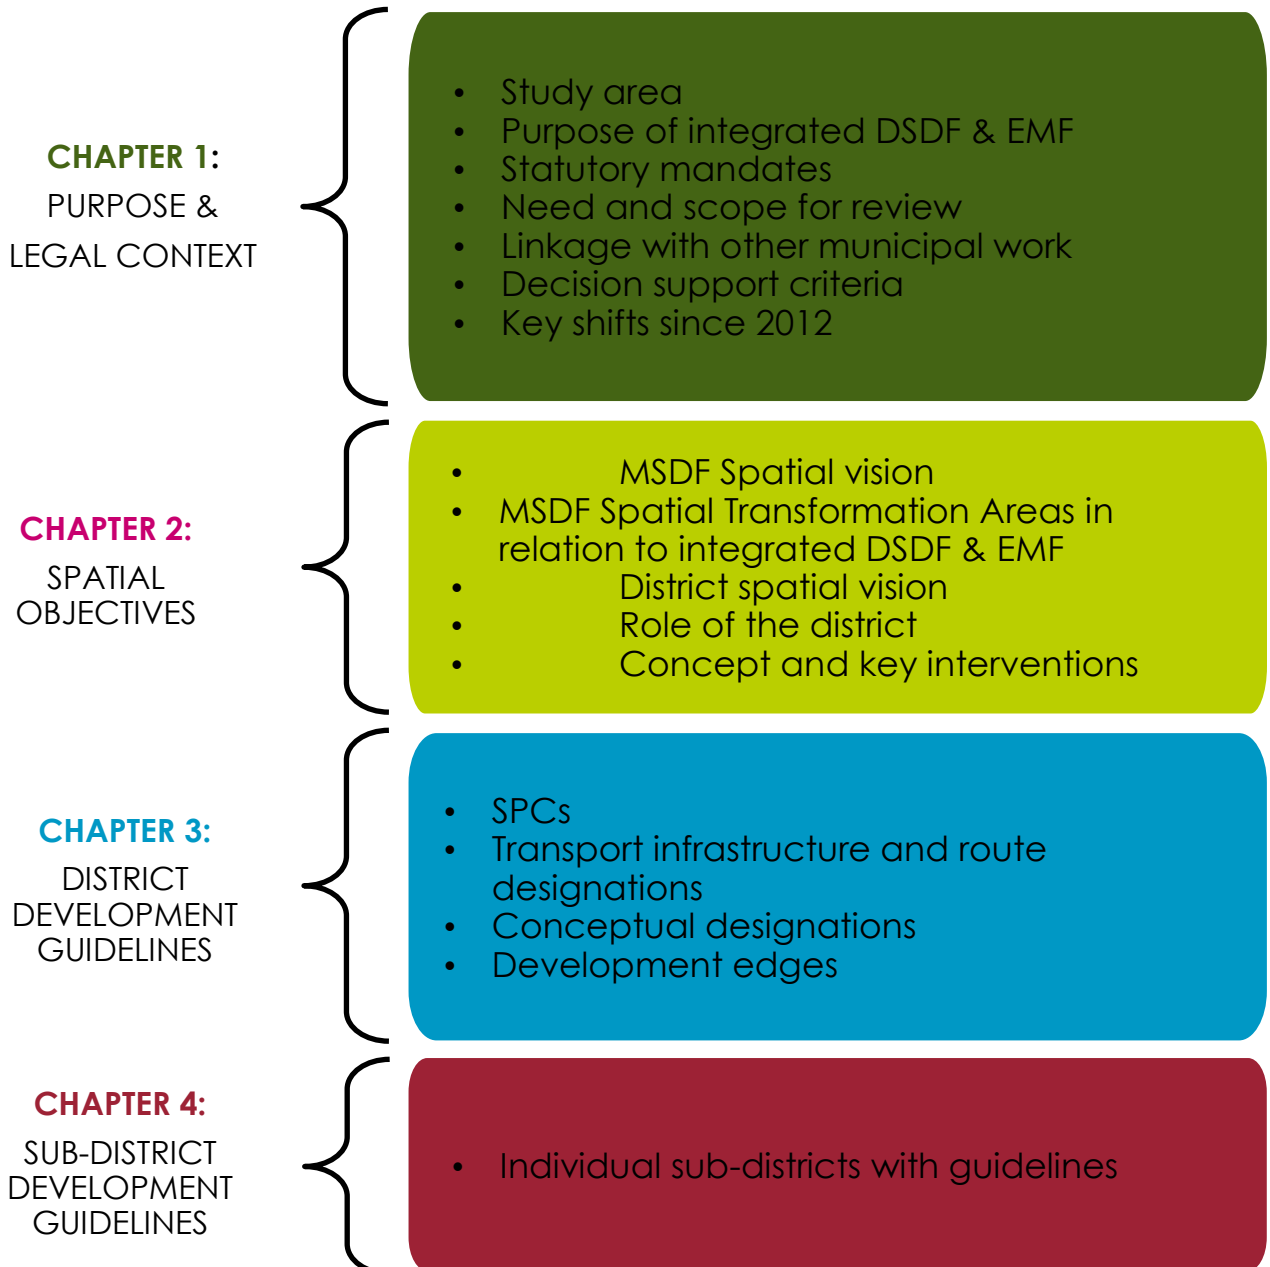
CHAPTER 1:
PURPOSE &
LEGAL CONTEXT

- Study area
- Purpose of integrated DSDF & EMF
- Statutory mandates
- Need and scope for review
- Linkage with other municipal work
- Decision support criteria
- Key shifts since 2012

CHAPTER 2:
SPATIAL
OBJECTIVES

- MSDF Spatial vision
- MSDF Spatial Transformation Areas in relation to integrated DSDF & EMF
- District spatial vision
- Role of the district
- Concept and key interventions

CHAPTER 3:
DISTRICT
DEVELOPMENT
GUIDELINES

- SPCs
- Transport infrastructure and route designations
- Conceptual designations
- Development edges

CHAPTER 4:
SUB-DISTRICT
DEVELOPMENT
GUIDELINES

- Individual sub-districts with guidelines